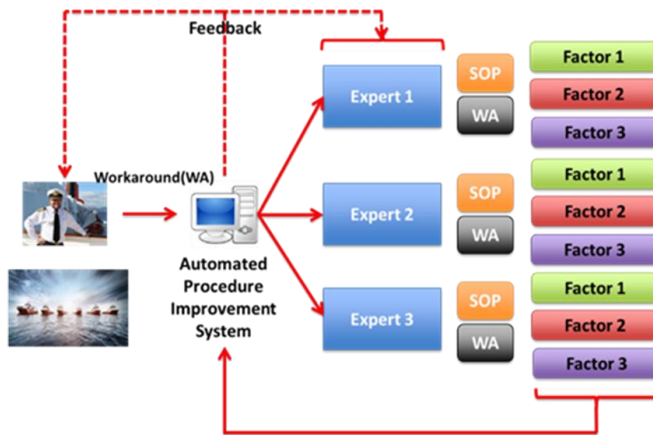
Feedback

Workaround(WA)

Automated Procedure Improvement System

Expert 1

SOP

WA

Factor 1

Factor 2

Factor 3

Expert 2

SOP

WA

Factor 1

Factor 2

Factor 3

Expert 3

SOP

WA

Factor 1

Factor 2

Factor 3